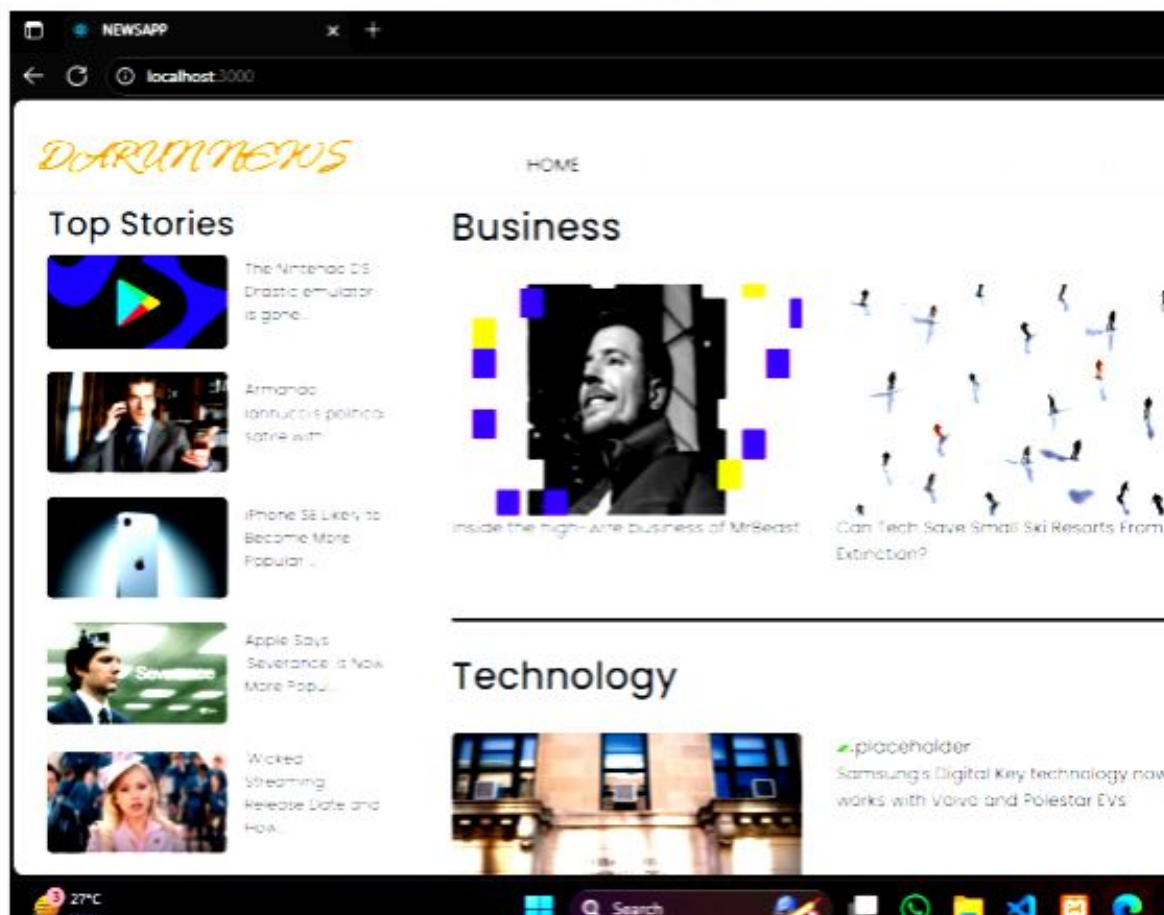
NEWSAPP
localhost:3000

DARUNNEWS
HOME

Top Stories
The Nintendo DS Drastic emulator is gone...
Armando Iannucci's political satire with...
iPhone SE Likely to Become More Popular ...
Apple Says Severance Is Now More Popu...
Wicked Streaming Release Date and How...

Business
Inside the high-wire business of MrBeast
Can Tech Save Small Ski Resorts From Extinction?

Technology
placeholder
Samsung's Digital Key technology now works with Volvo and Polestar EVs

27°C
Search